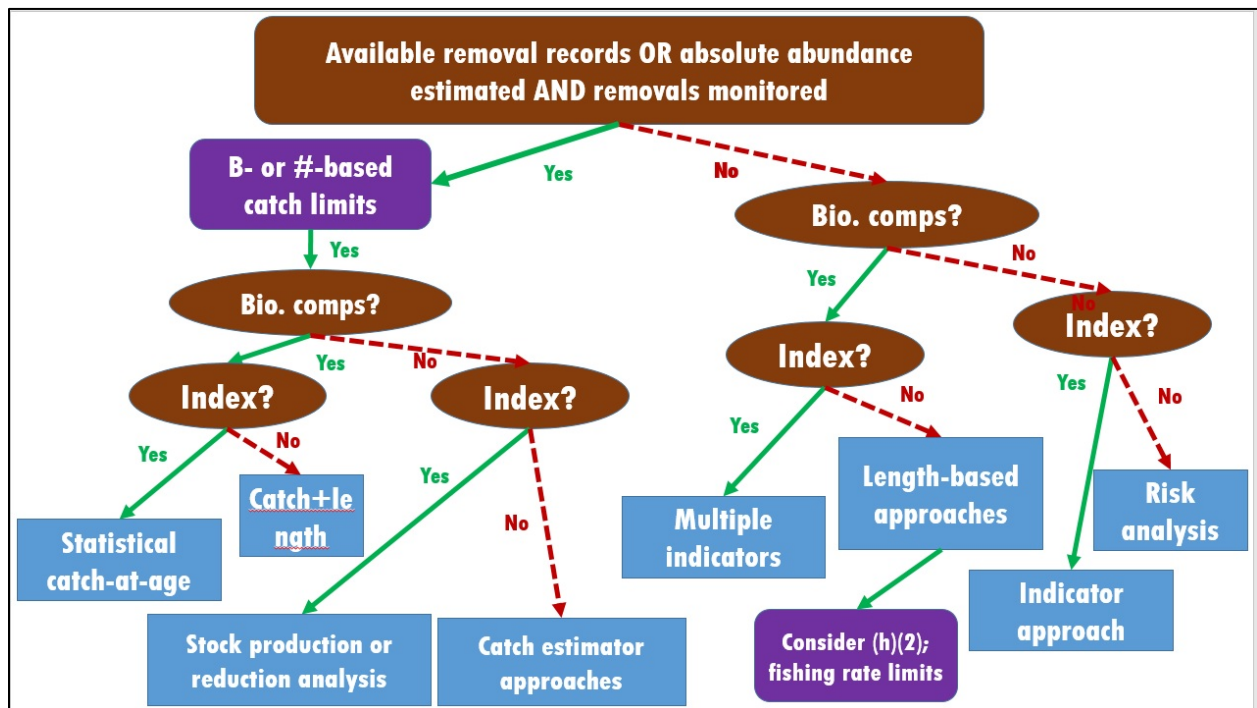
Available removal records OR absolute abundance estimated AND removals monitored

Yes

No

B- or #-based catch limits

Yes

Bio. comps?

Yes

No

Index?

Yes

No

Statistical catch-at-age

Catch+length

Index?

Yes

No

Stock production or reduction analysis

Catch estimator approaches

Bio. comps?

Yes

No

Index?

Yes

No

Multiple indicators

Length-based approaches

Consider (h)(2); fishing rate limits

No

Index?

Yes

No

Indicator approach

Risk analysis